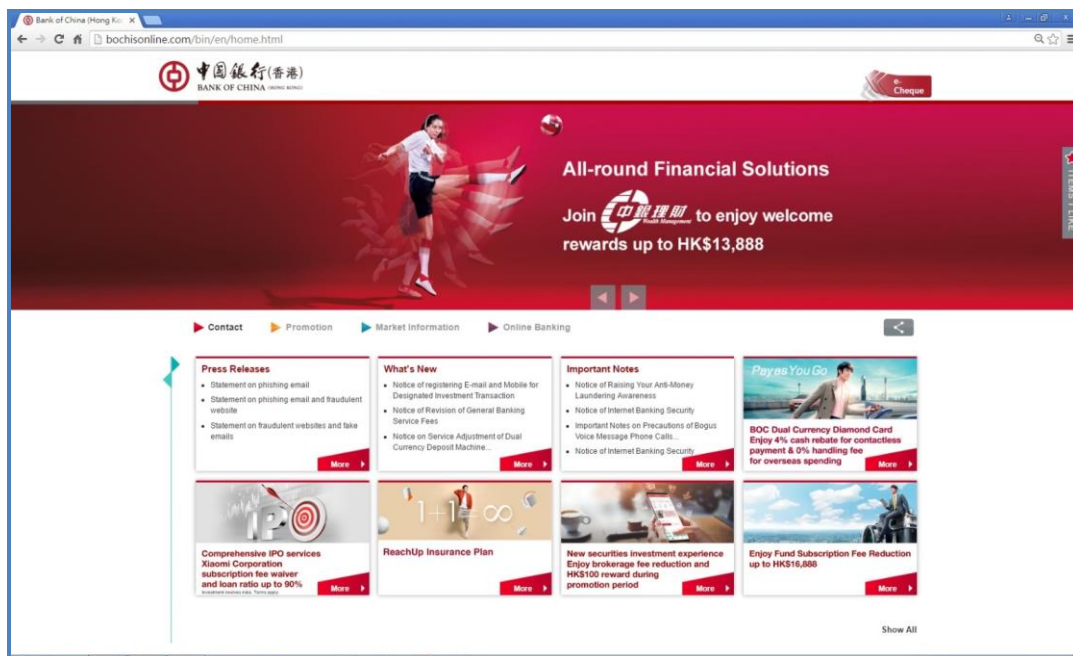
Bank of China (Hong Ko ×

bochisonline.com/bin/en/home.html

中國銀行(香港)
BANK OF CHINA (HONG KONG)

e-Cheque

All-round Financial Solutions

Join 中銀理財 Wealth Management to enjoy welcome rewards up to HK$13,888

Contact
Promotion
Market Information
Online Banking

Press Releases
- Statement on phishing email
- Statement on phishing email and fraudulent website
- Statement on fraudulent websites and fake emails
More

What's New
- Notice of registering E-mail and Mobile for Designated Investment Transaction
- Notice of Revision of General Banking Service Fees
- Notice on Service Adjustment of Dual Currency Deposit Machine...
More

Important Notes
- Notice of Raising Your Anti-Money Laundering Awareness
- Notice of Internet Banking Security
- Important Notes on Precautions of Bogus Voice Message Phone Calls...
- Notice of Internet Banking Security
More

Pay as You Go
BOC Dual Currency Diamond Card
Enjoy 4% cash rebate for contactless payment & 0% handling fee for overseas spending
More

IPO
Comprehensive IPO services
Xiaomi Corporation subscription fee waiver and loan ratio up to 90%
Investment involves risks. Terms apply.
More

1+1=∞
ReachUp Insurance Plan
More

New securities investment experience
Enjoy brokerage fee reduction and HK$100 reward during promotion period
More

Enjoy Fund Subscription Fee Reduction up to HK$16,888
More

Show All